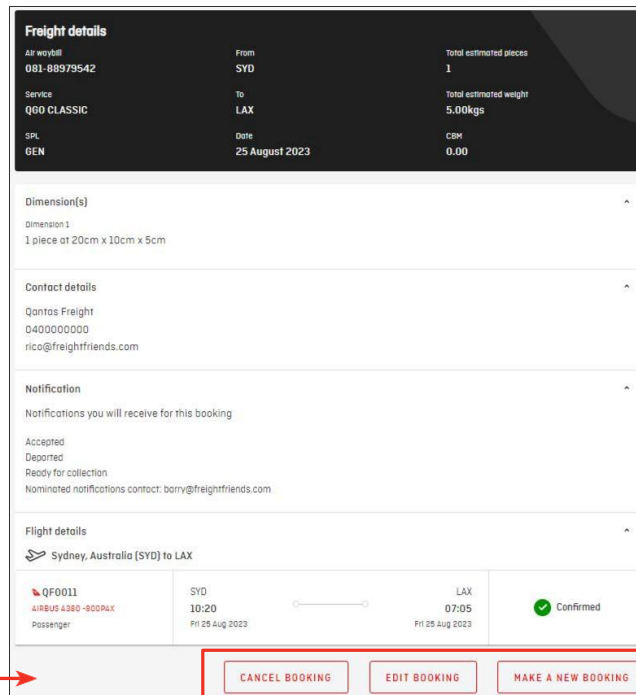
Freight details

Air waybill
081-88979542

From
SYD

Total estimated pieces
1

Service
QGO CLASSIC

To
LAX

Total estimated weight
5.00kgs

SPL
GEN

Date
25 August 2023

CBM
0.00

Dimension(s)

Dimension 1
1 piece at 20cm x 10cm x 5cm

Contact details

Qantas Freight
0400000000
rico@freightfriends.com

Notification

Notifications you will receive for this booking

Accepted
Departed
Ready for collection
Nominated notifications contact: barry@freightfriends.com

Flight details

Sydney, Australia (SYD) to LAX

QF0011
AIRBUS A380 -800PAX
Passenger

SYD
10:20
Fri 25 Aug 2023

LAX
07:05
Fri 25 Aug 2023

Confirmed

CANCEL BOOKING

EDIT BOOKING

MAKE A NEW BOOKING